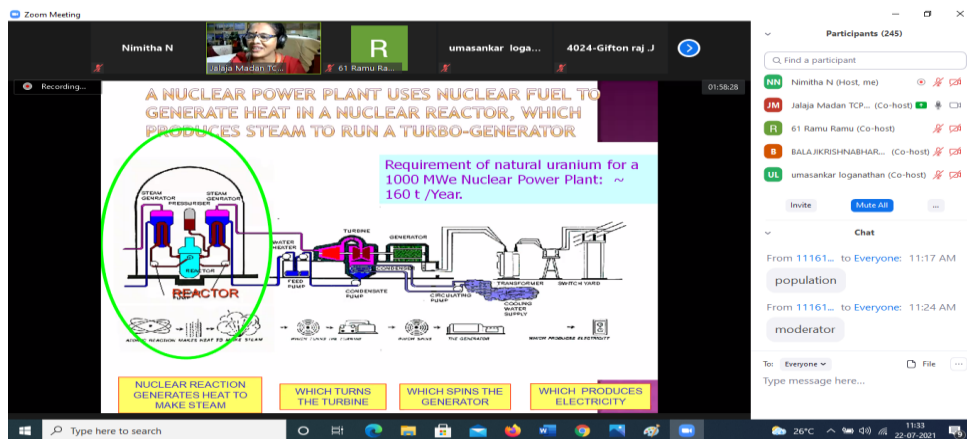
Zoom Meeting

Nimitha N

Jalaja Madan TC...

R

61 Ramu Ra...

umasankar loga...

4024-Gifton raj J

Recording...

01:58:28

A NUCLEAR POWER PLANT USES NUCLEAR FUEL TO GENERATE HEAT IN A NUCLEAR REACTOR, WHICH PRODUCES STEAM TO RUN A TURBO-GENERATOR

Requirement of natural uranium for a 1000 MWe Nuclear Power Plant: ~ 160 t /Year.

STEAM GENERATOR

PRESSURISER

STEAM GENERATOR

REACTOR

REACTOR

WATER HEATER

TURBINE

GENERATOR

CONDENSER

FEED PUMP

CONDENSATE PUMP

CIRCULATING PUMP

TRANSFORMER

SWITCH YARD

COOLING WATER SUPPLY

ATOMIC REACTION MAKES HEAT TO MAKE STEAM

WHICH TURNS THE TURBINE

WHICH SPINS

THE GENERATOR

WHICH PRODUCES ELECTRICITY

NUCLEAR REACTION GENERATES HEAT TO MAKE STEAM

WHICH TURNS THE TURBINE

WHICH SPINS THE GENERATOR

WHICH PRODUCES ELECTRICITY

Participants (245)

Find a participant

NN Nimitha N (Host, me)

JM Jalaja Madan TCP... (Co-host)

R 61 Ramu Ramu (Co-host)

B BALAJIKRISHNABHAR... (Co-host)

UL umasankar loganathan (Co-host)

Invite

Mute All

...

Chat

From 11161... to Everyone: 11:17 AM

population

From 11161... to Everyone: 11:24 AM

moderator

To: Everyone

File

Type message here...

Type here to search

26°C

11:33
22-07-2021